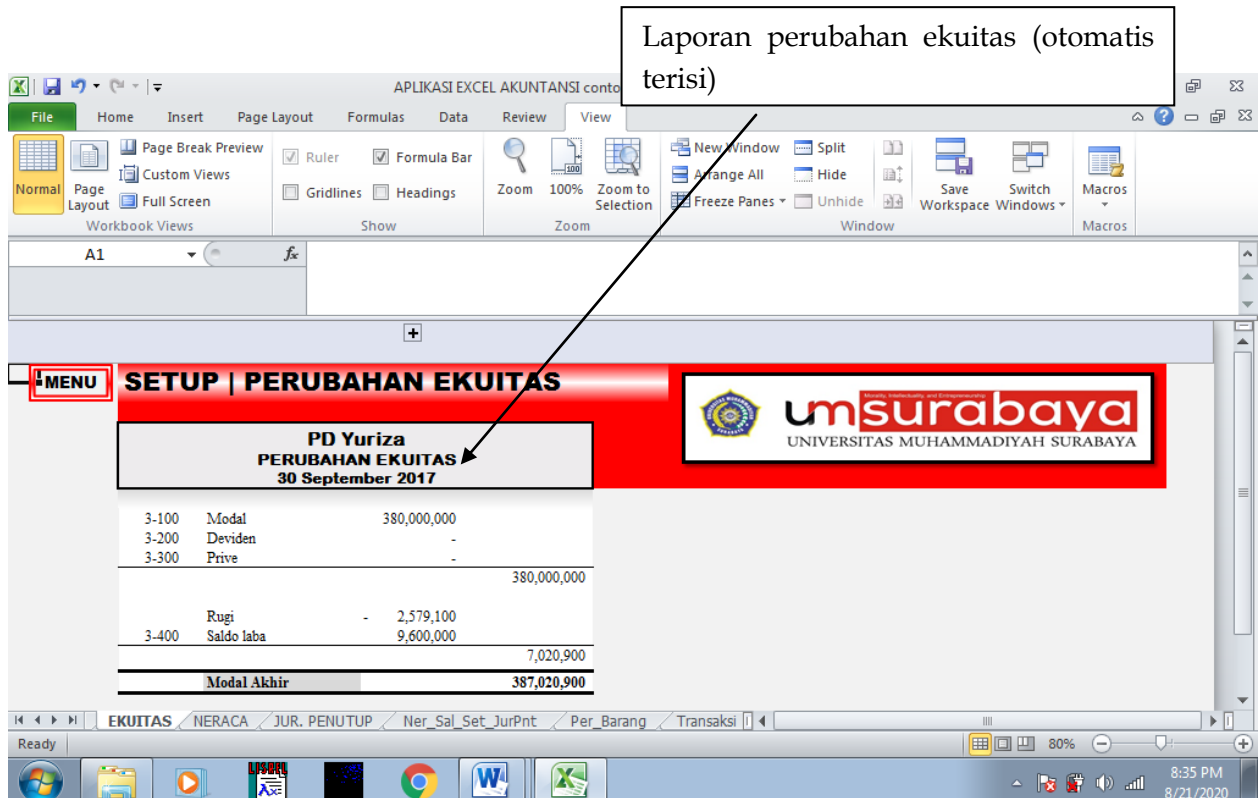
Laporan perubahan ekuitas (otomatis terisi)

APLIKASI EXCEL AKUNTANSI conto

File Home Insert Page Layout Formulas Data Review View

Normal Page Layout Page Break Preview Custom Views Full Screen Workbook Views
Ruler Formula Bar Gridlines Headings Show
Zoom 100% Zoom to Selection Zoom
New Window Arrange All Freeze Panes Split Hide Unhide Save Workspace Switch Windows Window
Macros Macros

A1 $f_x$

MENU SETUP | PERUBAHAN EKUITAS

umsurabaya
UNIVERSITAS MUHAMMADIYAH SURABAYA

PD Yuriza
PERUBAHAN EKUITAS
30 September 2017

| 3-100 | Modal | 380,000,000 | |
|---|---|---|---|
| 3-200 | Deviden | - | |
| 3-300 | Prive | - | |
| | | | 380,000,000 |
| | Rugi | - 2,579,100 | |
| 3-400 | Saldo laba | 9,600,000 | |
| | | | 7,020,900 |
| | Modal Akhir | | 387,020,900 |

EKUITAS NERACA JUR. PENUTUP Ner_Sal_Set_JurPnt Per_Barang Transaksi

Ready 80%

8:35 PM 8/21/2020